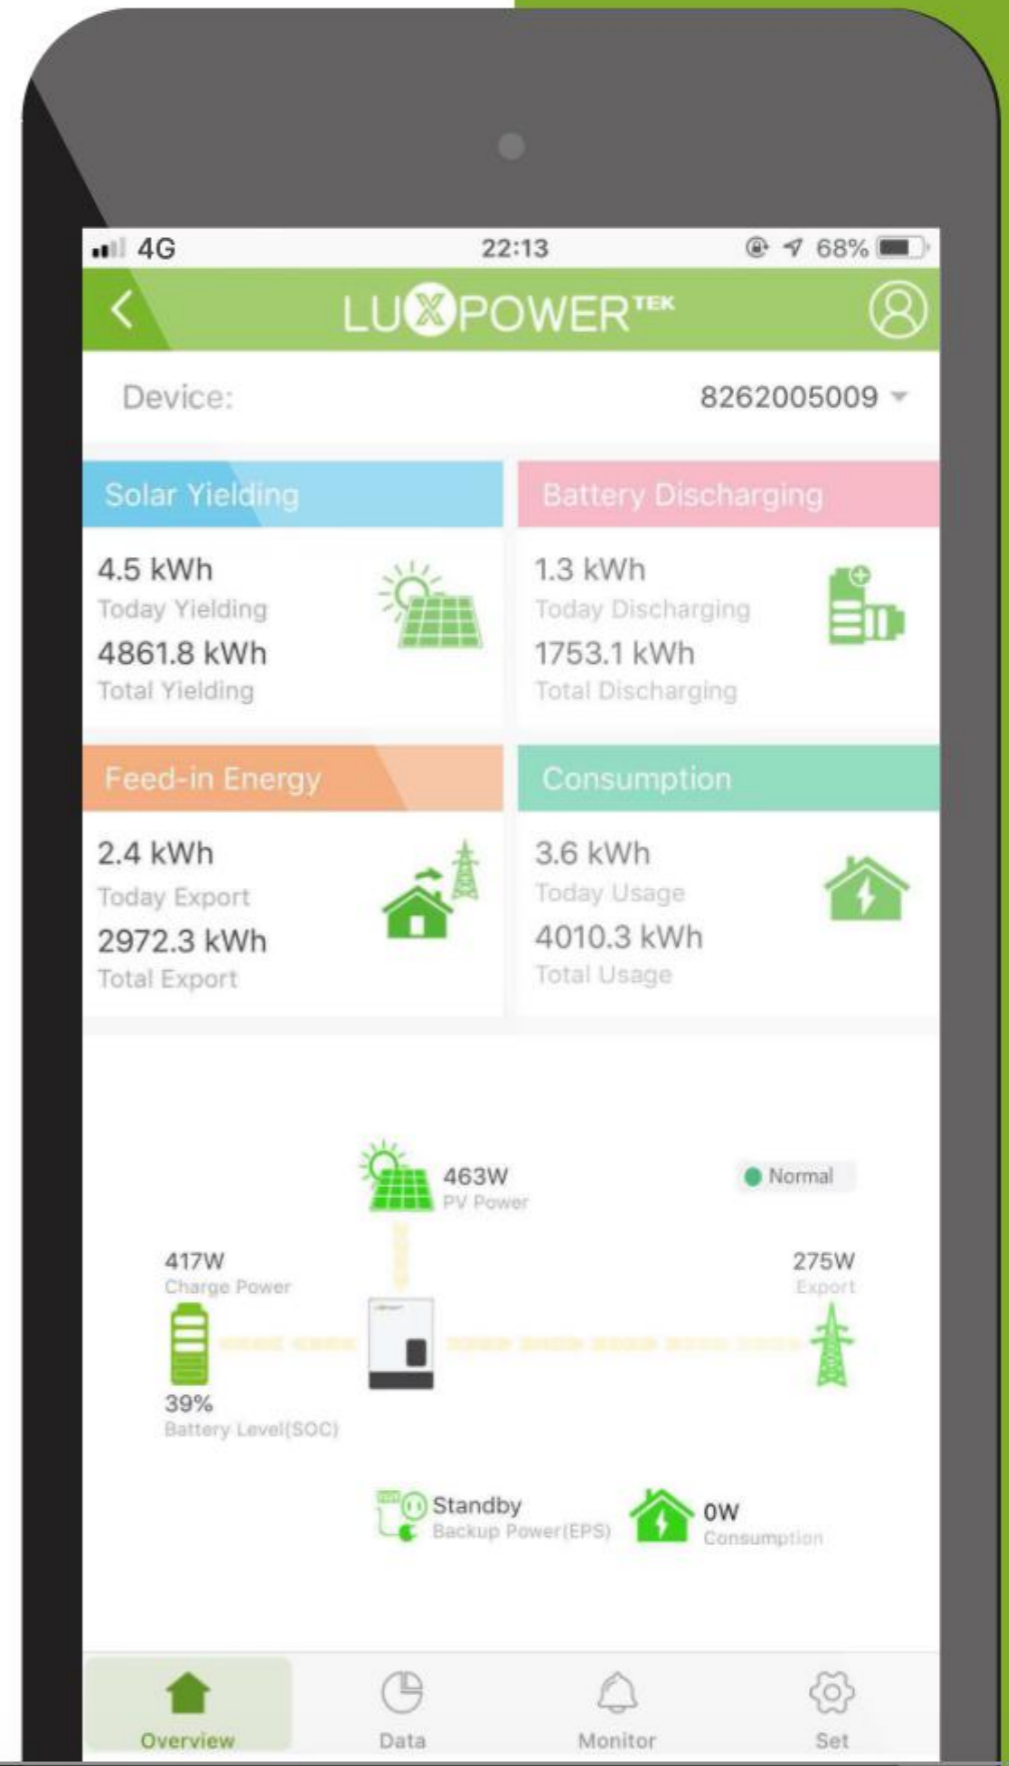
4G 22:13 68%

LUXPOWERTEK

Device: 8262005009

Solar Yielding

4.5 kWh
Today Yielding
4861.8 kWh
Total Yielding

Battery Discharging

1.3 kWh
Today Discharging
1753.1 kWh
Total Discharging

Feed-in Energy

2.4 kWh
Today Export
2972.3 kWh
Total Export

Consumption

3.6 kWh
Today Usage
4010.3 kWh
Total Usage

463W
PV Power

Normal

417W
Charge Power

275W
Export

39%
Battery Level(SOC)

Standby
Backup Power(EPS)

0W
Consumption

Overview Data Monitor Set